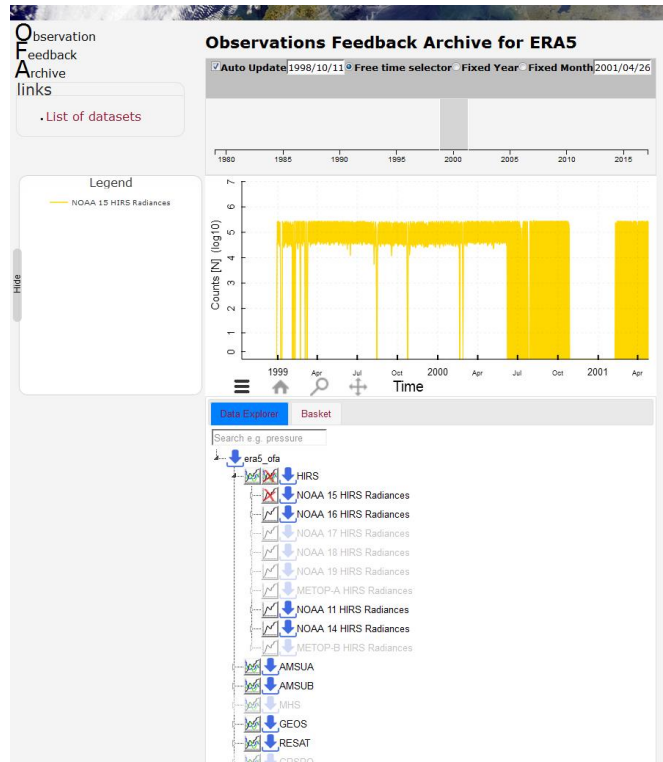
Observation
Feedback
Archive

links

List of datasets

Observations Feedback Archive for ERA5

Auto Update 1998/10/11 Free time selector Fixed Year Fixed Month 2001/04/26

1980 1985 1990 1995 2000 2005 2010 2015

Legend

NOAA 15 HIRS Radiances

Hide

Counts [N] (log10)

7
6
5
4
3
2
1
0

1999 Apr Jul Oct 2000 Apr Jul Oct 2001 Apr

Time

Data Explorer Basket

Search e.g. pressure

era5_ofa
HIRS
NOAA 15 HIRS Radiances
NOAA 16 HIRS Radiances
NOAA 17 HIRS Radiances
NOAA 18 HIRS Radiances
NOAA 19 HIRS Radiances
METOP-A HIRS Radiances
NOAA 11 HIRS Radiances
NOAA 14 HIRS Radiances
METOP-B HIRS Radiances
AMSUA
AMSUB
MHS
GEOS
RESAT
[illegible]